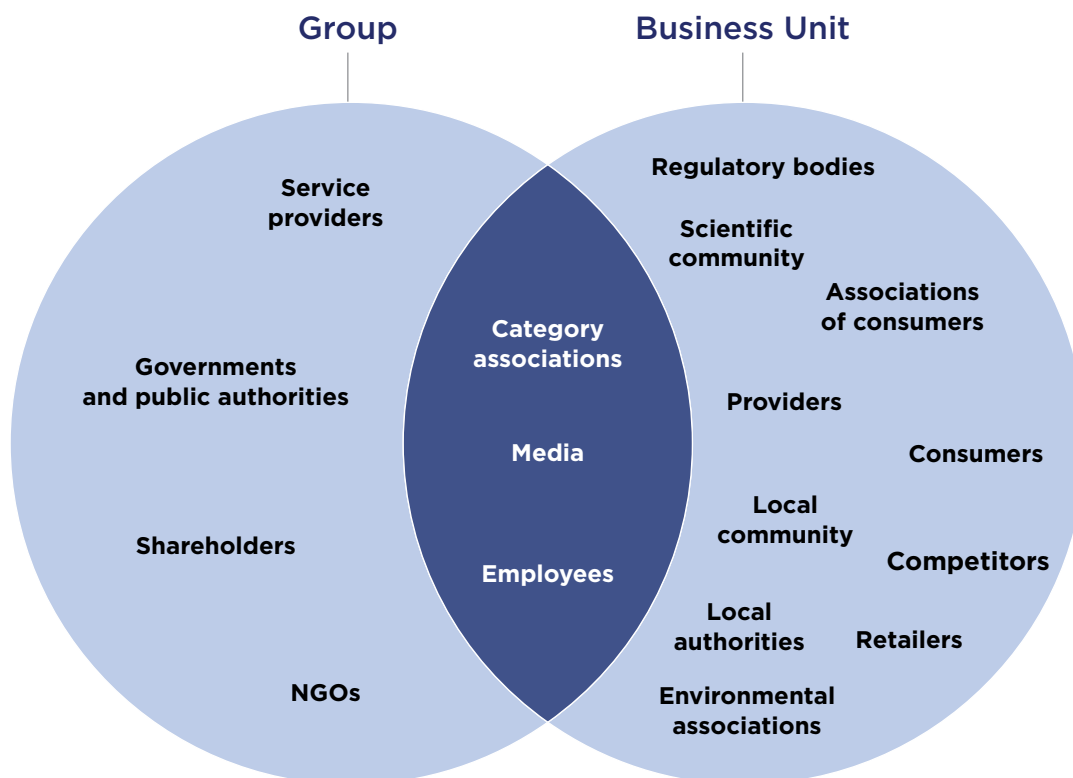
Group

Business Unit

Service providers

Governments and public authorities

Shareholders

NGOs

Category associations

Media

Employees

Regulatory bodies

Scientific community

Associations of consumers

Providers

Consumers

Local community

Competitors

Local authorities

Retailers

Environmental associations